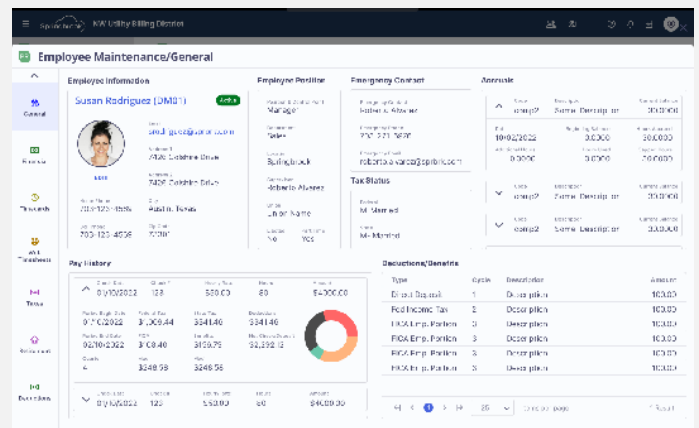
KW Utility Billing District

Employee Maintenance/General

General
Finance
Timecards
Timesheets
Taxes
Retirement
Deductions

Employee Information

Susan Rodriguez (DM01)
Active

susan.rodriguez@spirit.com
7426 Oakshire Drive
7426 Oakshire Drive
210-123-4556
Austin, Texas
703-123-4056
78701

Employee Position
Manager
Sales
Burlingbrook
Roberto Alvarez
Union Name
No
Yes

Emergency Contact
Roberto Alvarez
210-123-4567
roberto.alvarez@spirit.com

Tax Status
M Married
M Married

Accruals
comp2
Some Description
10/02/2022
0.0000
0.0000
0.0000
0.0000
0.0000
0.0000
comp2
Some Description
100.00
comp2
Some Description
100.00

Pay History
01/10/2022
123
500.00
80
$4,000.00
01/10/2022
$1,704.44
$341.46
$4,000.00
02/10/2022
$248.58
$159.75
$2,292.18
4
$248.58
01/10/2022
123
500.00
80
$4,000.00

Deductions/Benefits

| Type | Cycle | Description | Amount |
|---|---|---|---|
| Direct Deposit | 1 | Description | 100.00 |
| Fed Income Tax | 2 | Description | 100.00 |
| FICA Emp. Portion | 3 | Description | 100.00 |
| FICA Emp. Portion | 4 | Description | 100.00 |
| FICA Emp. Portion | 5 | Description | 100.00 |
| FICA Emp. Portion | 6 | Description | 100.00 |

1
20
Items per page
1 Result